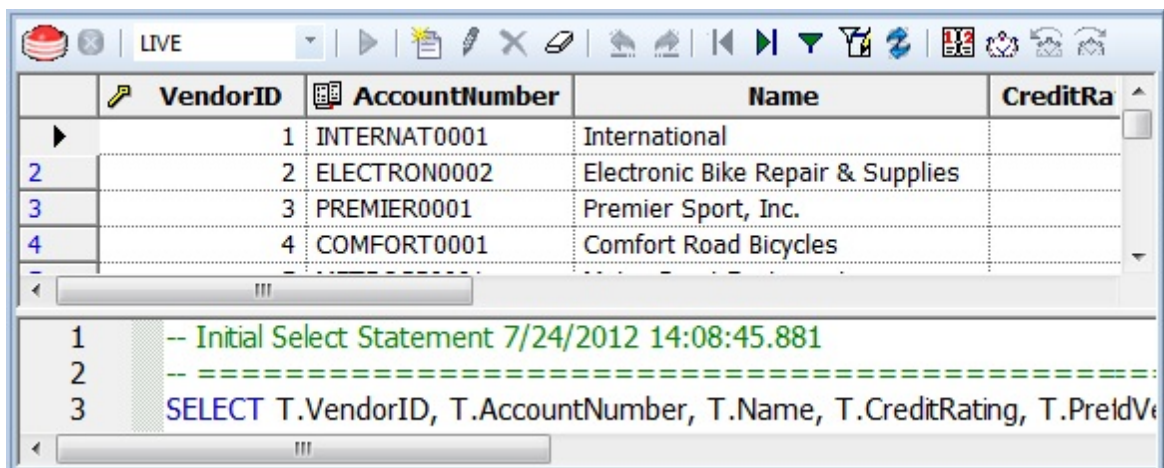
LIVE

| | VendorID | AccountNumber | Name | CreditRa |
|---|---|---|---|---|
| ▸ | 1 | INTERNAT0001 | International | |
| 2 | 2 | ELECTRON0002 | Electronic Bike Repair & Supplies | |
| 3 | 3 | PREMIER0001 | Premier Sport, Inc. | |
| 4 | 4 | COMFORT0001 | Comfort Road Bicycles | |

1 -- Initial Select Statement 7/24/2012 14:08:45.881
2 -- ==========================================
3 SELECT T.VendorID, T.AccountNumber, T.Name, T.CreditRating, T.PreIdVe